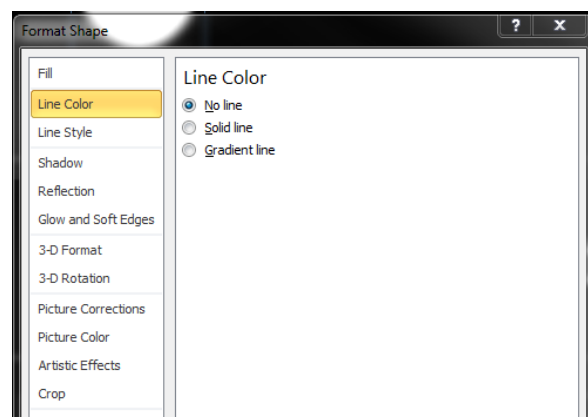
Format Shape

?

×

Fill

Line Color

Line Style

Shadow

Reflection

Glow and Soft Edges

3-D Format

3-D Rotation

Picture Corrections

Picture Color

Artistic Effects

Crop

Line Color

No line

Solid line

Gradient line